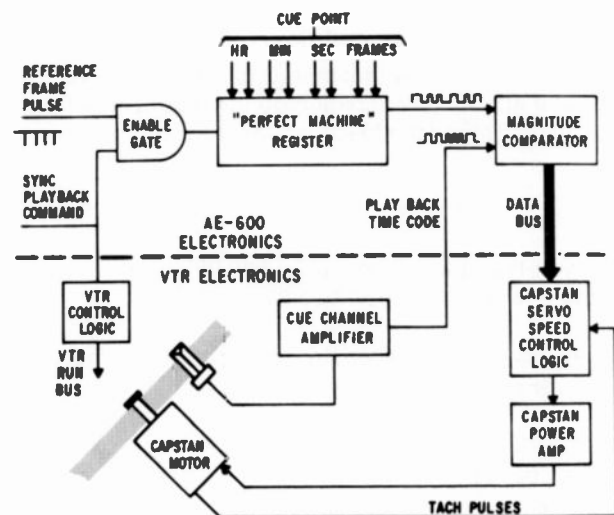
CUE POINT

HR MIN SEC FRAMES

REFERENCE FRAME PULSE

ENABLE GATE

"PERFECT MACHINE" REGISTER

MAGNITUDE COMPARATOR

SYNC PLAYBACK COMMAND

PLAY BACK TIME CODE

DATA BUS

AE-600 ELECTRONICS

VTR ELECTRONICS

VTR CONTROL LOGIC

VTR RUN BUS

CUE CHANNEL AMPLIFIER

CAPSTAN SERVO SPEED CONTROL LOGIC

CAPSTAN MOTOR

CAPSTAN POWER AMP

TACH PULSES